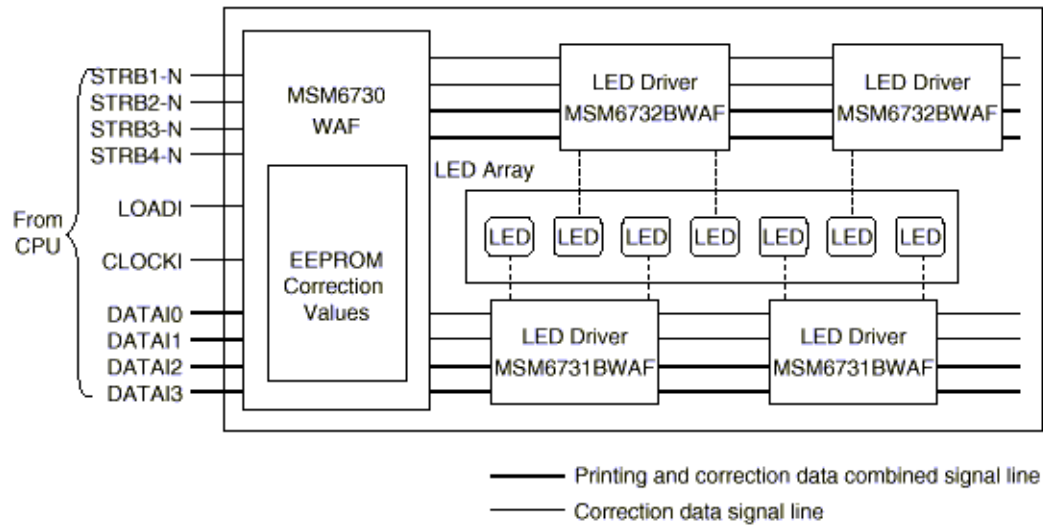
From CPU

STRB1-N
STRB2-N
STRB3-N
STRB4-N
LOADI
CLOCKI
DATAI0
DATAI1
DATAI2
DATAI3

MSM6730
WAF

EEPROM
Correction
Values

LED Driver
MSM6732BWAF

LED Driver
MSM6732BWAF

LED Array

LED LED LED LED LED LED LED

LED Driver
MSM6731BWAF

LED Driver
MSM6731BWAF

Printing and correction data combined signal line
Correction data signal line